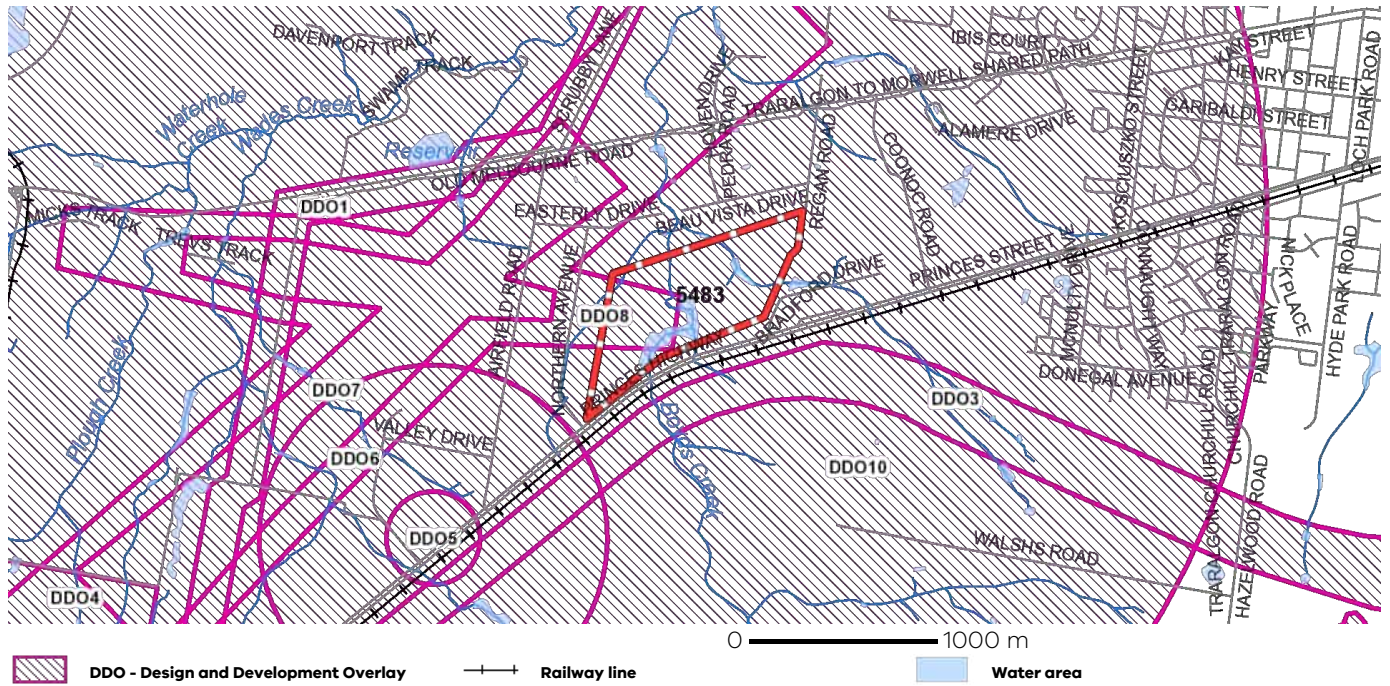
DAVENPORT TRACK
SWAMP TRACK
Waterhole Creek
Wades Creek
SCRUBBY LANE
Reservoir
OLD MELBOURNE ROAD
MICKS TRACK
TREVS TRACK
DDO1
EASTERLY DRIVE
BEAU VISTA DRIVE
OWEN DRIVE
PEDRA ROAD
TRARALGON TO MORWELL SHARED PATH
REGAN ROAD
IBIS COURT
ALAMERE DRIVE
COONOC ROAD
KOSCIUSZKO STREET
HAIG STREET
HENRY STREET
GARIBALDI STREET
LOCH PARK ROAD
AIRFIELD ROAD
NORTHERN AVENUE
DDO8
5483
PRINCES HIGHWAY
BRADFORD DRIVE
PRINCES STREET
MCNULTY DRIVE
NICK PLACE
HYDE PARK ROAD
Plough Creek
DDO7
VALLEY DRIVE
DDO6
DDO5
DDO4
Bennetts Creek
DDO3
DONEGAL AVENUE
DDO10
WALSHS ROAD
TRARALGON CHURCHILL ROAD
CHURCHILL TRARALGON ROAD
PARKWAY
HAZELWOOD ROAD
0 1000 m
DDO - Design and Development Overlay
Railway line
Water area